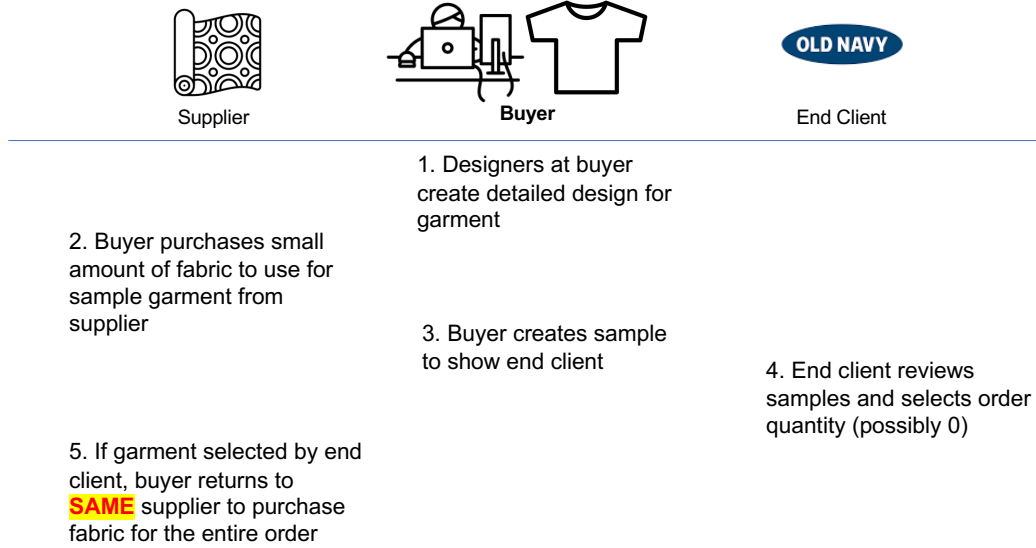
OLD NAVY

Supplier

Buyer

End Client

1. Designers at buyer create detailed design for garment

2. Buyer purchases small amount of fabric to use for sample garment from supplier

3. Buyer creates sample to show end client

4. End client reviews samples and selects order quantity (possibly 0)

5. If garment selected by end client, buyer returns to SAME supplier to purchase fabric for the entire order